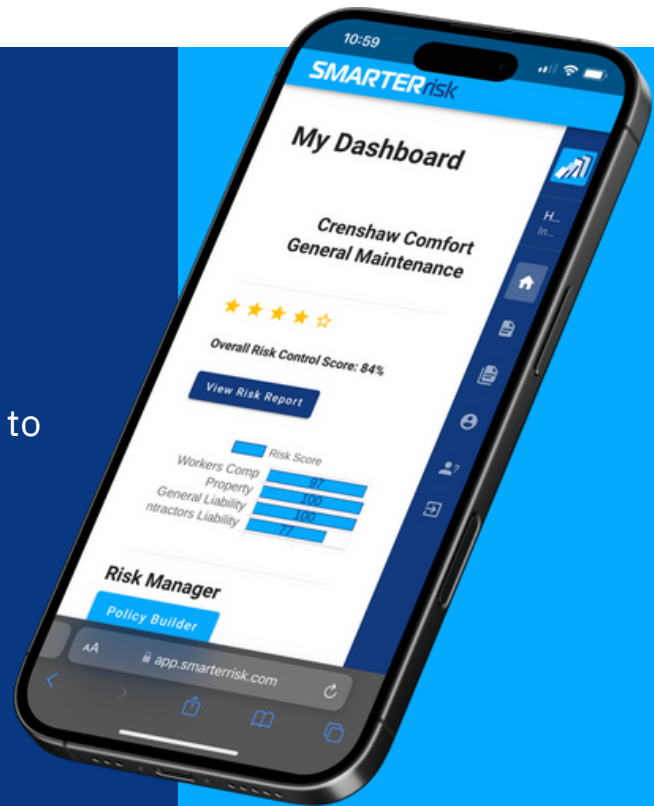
to

10:59

SMARTERrisk

My Dashboard

H...
In...

Crenshaw Comfort
General Maintenance

★★★★☆

Overall Risk Control Score: 84%

View Risk Report

Risk Score

Workers Comp
Property
General Liability
ntractors Liability

97
100
100
77

Risk Manager

Policy Builder

AA app.smarterrisk.com